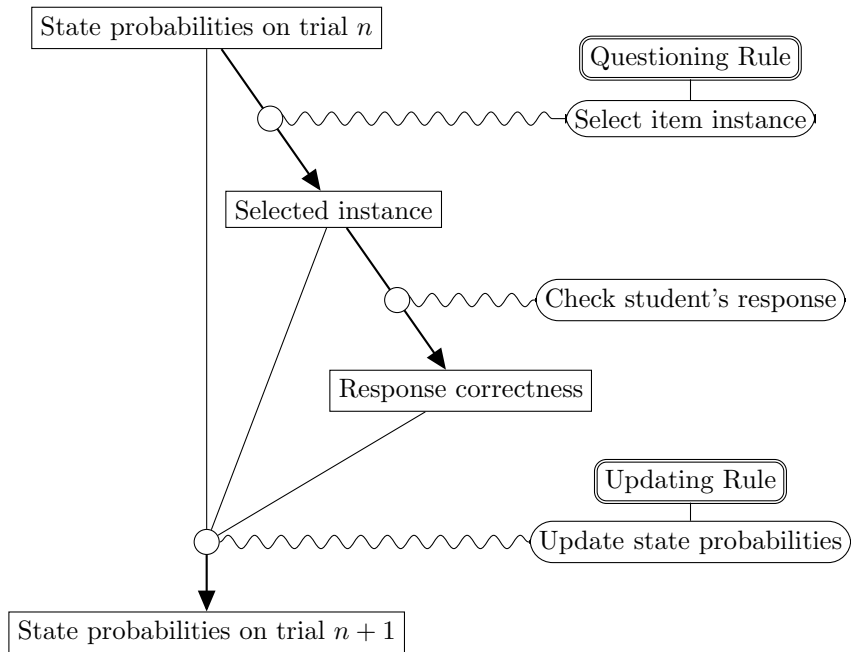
State probabilities on trial $n$

Questioning Rule

Select item instance

Selected instance

Check student's response

Response correctness

Updating Rule

Update state probabilities

State probabilities on trial $n+1$